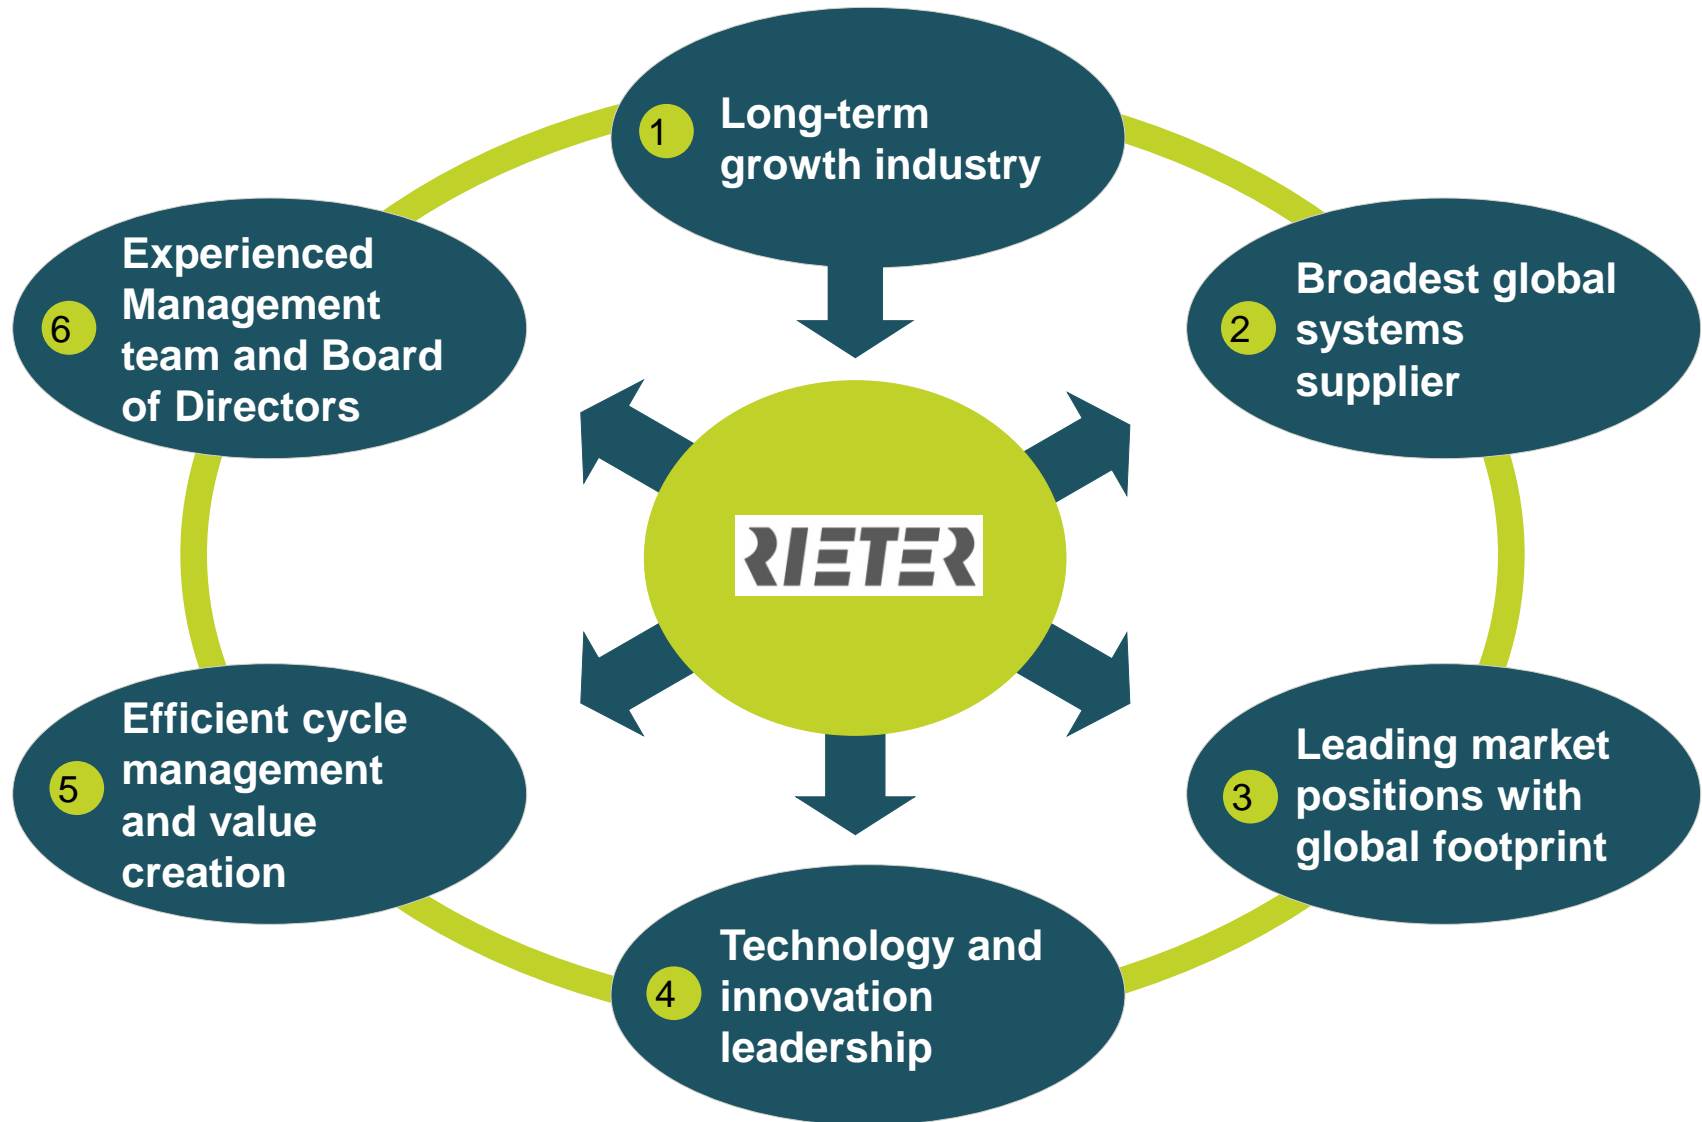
1 Long-term growth industry

6 Experienced Management team and Board of Directors

2 Broadest global systems supplier

RIETER

5 Efficient cycle management and value creation

3 Leading market positions with global footprint

4 Technology and innovation leadership